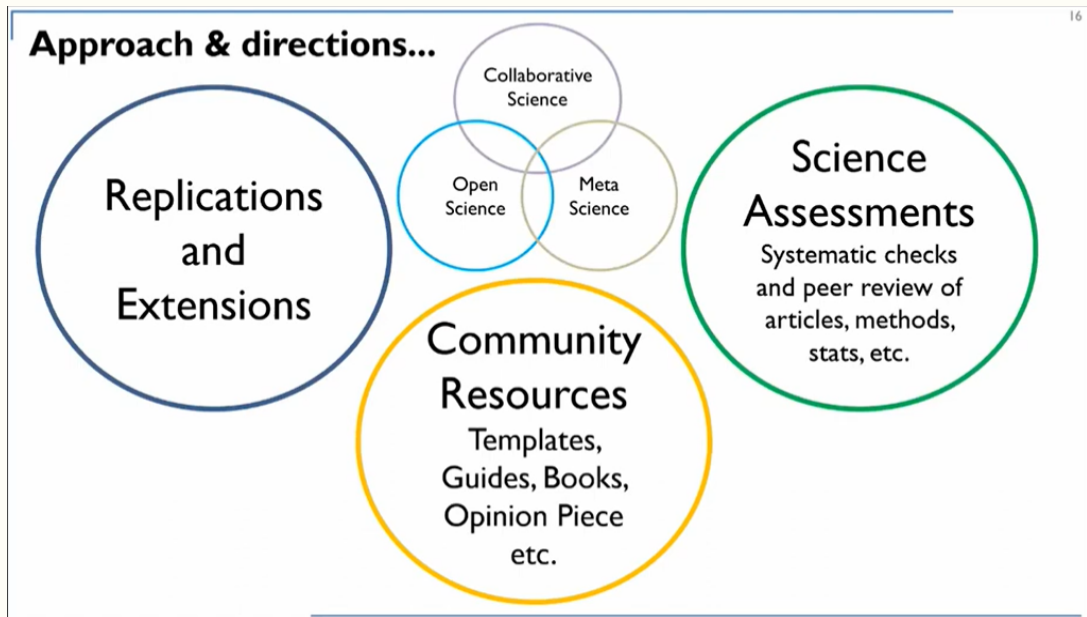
16

Approach & directions...

Replications and Extensions

Collaborative Science

Open Science

Meta Science

Science Assessments
Systematic checks and peer review of articles, methods, stats, etc.

Community Resources
Templates, Guides, Books, Opinion Piece etc.